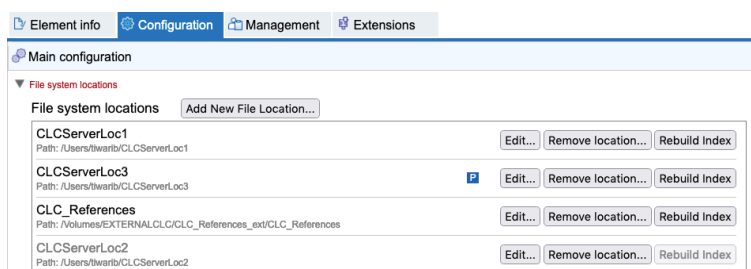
Element info Configuration Management Extensions

Main configuration

File system locations

File system locations Add New File Location...

CLCServerLoc1
Path: /Users/tiwarib/CLCServerLoc1
Edit... Remove location... Rebuild Index

CLCServerLoc3
Path: /Users/tiwarib/CLCServerLoc3
P
Edit... Remove location... Rebuild Index

CLC_References
Path: /Volumes/EXTERNALCLC/CLC_References_ext/CLC_References
Edit... Remove location... Rebuild Index

CLCServerLoc2
Path: /Users/tiwarib/CLCServerLoc2
Edit... Remove location... Rebuild Index